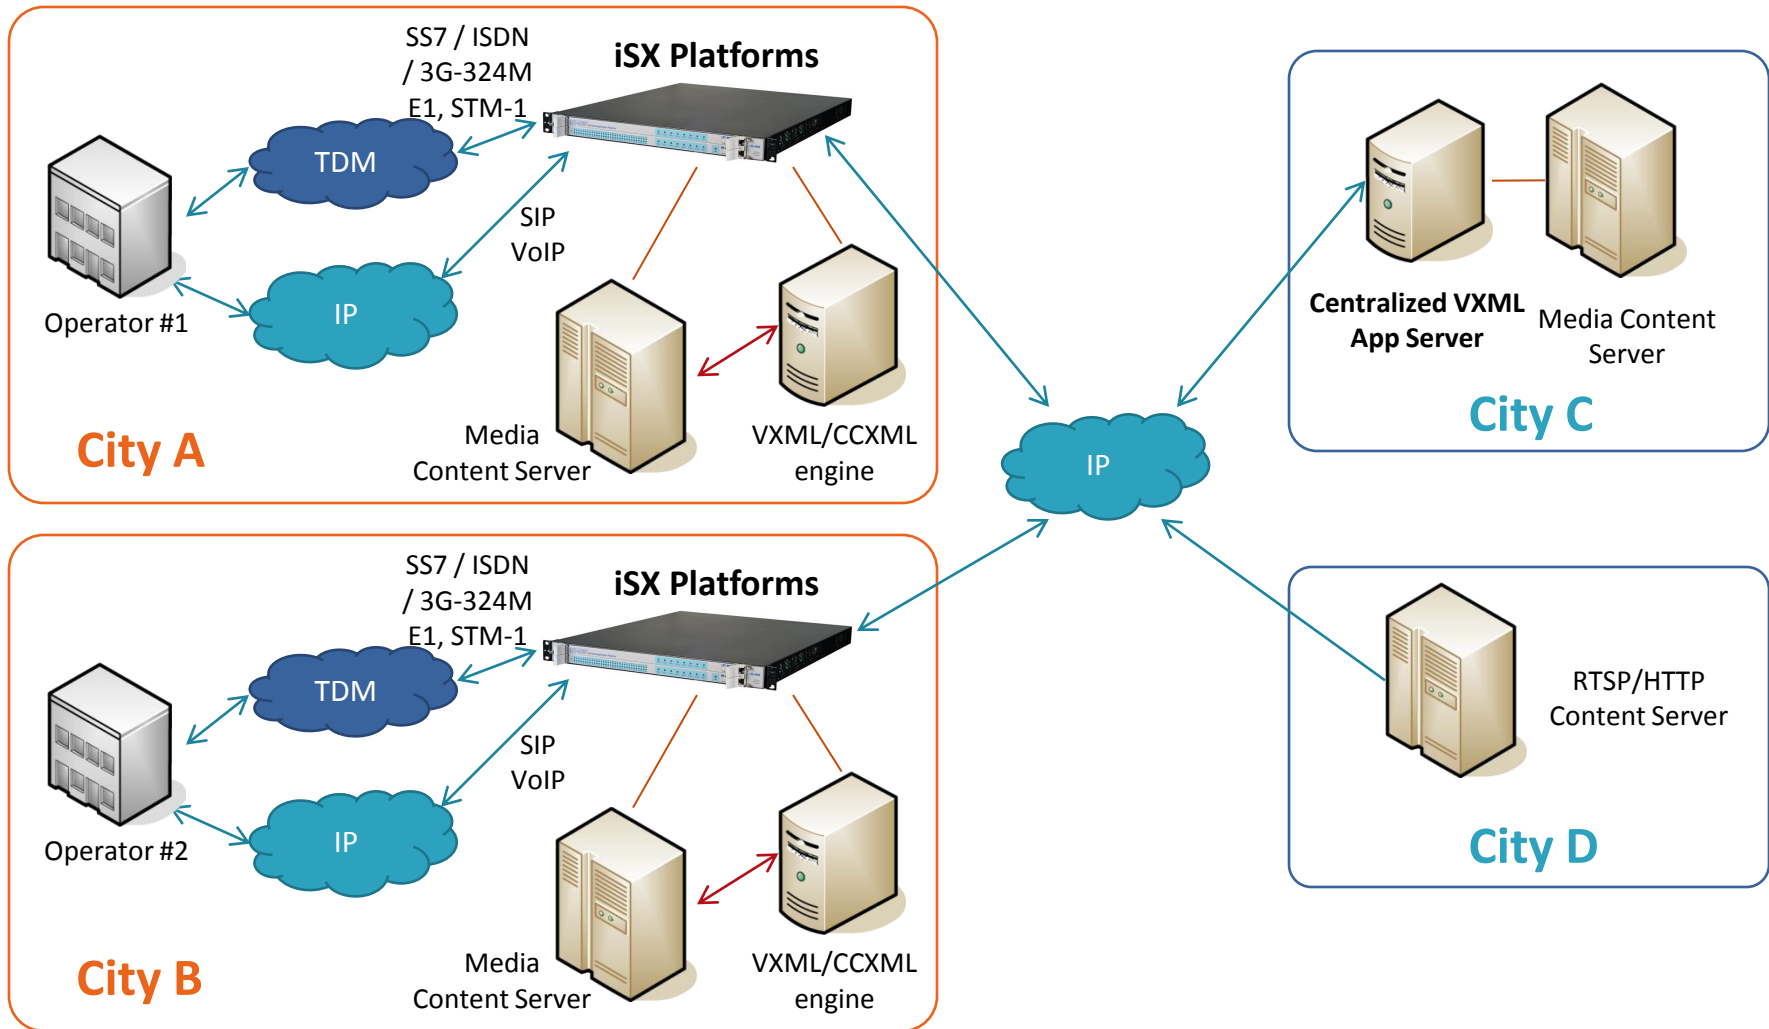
SS7 / ISDN / 3G-324M E1, STM-1

iSX Platforms

TDM

SIP VoIP

IP

Operator #1

Media Content Server

VXML/CCXML engine

City A

Centralized VXML App Server

Media Content Server

City C

IP

SS7 / ISDN / 3G-324M E1, STM-1

iSX Platforms

TDM

SIP VoIP

IP

Operator #2

Media Content Server

VXML/CCXML engine

City B

RTSP/HTTP Content Server

City D